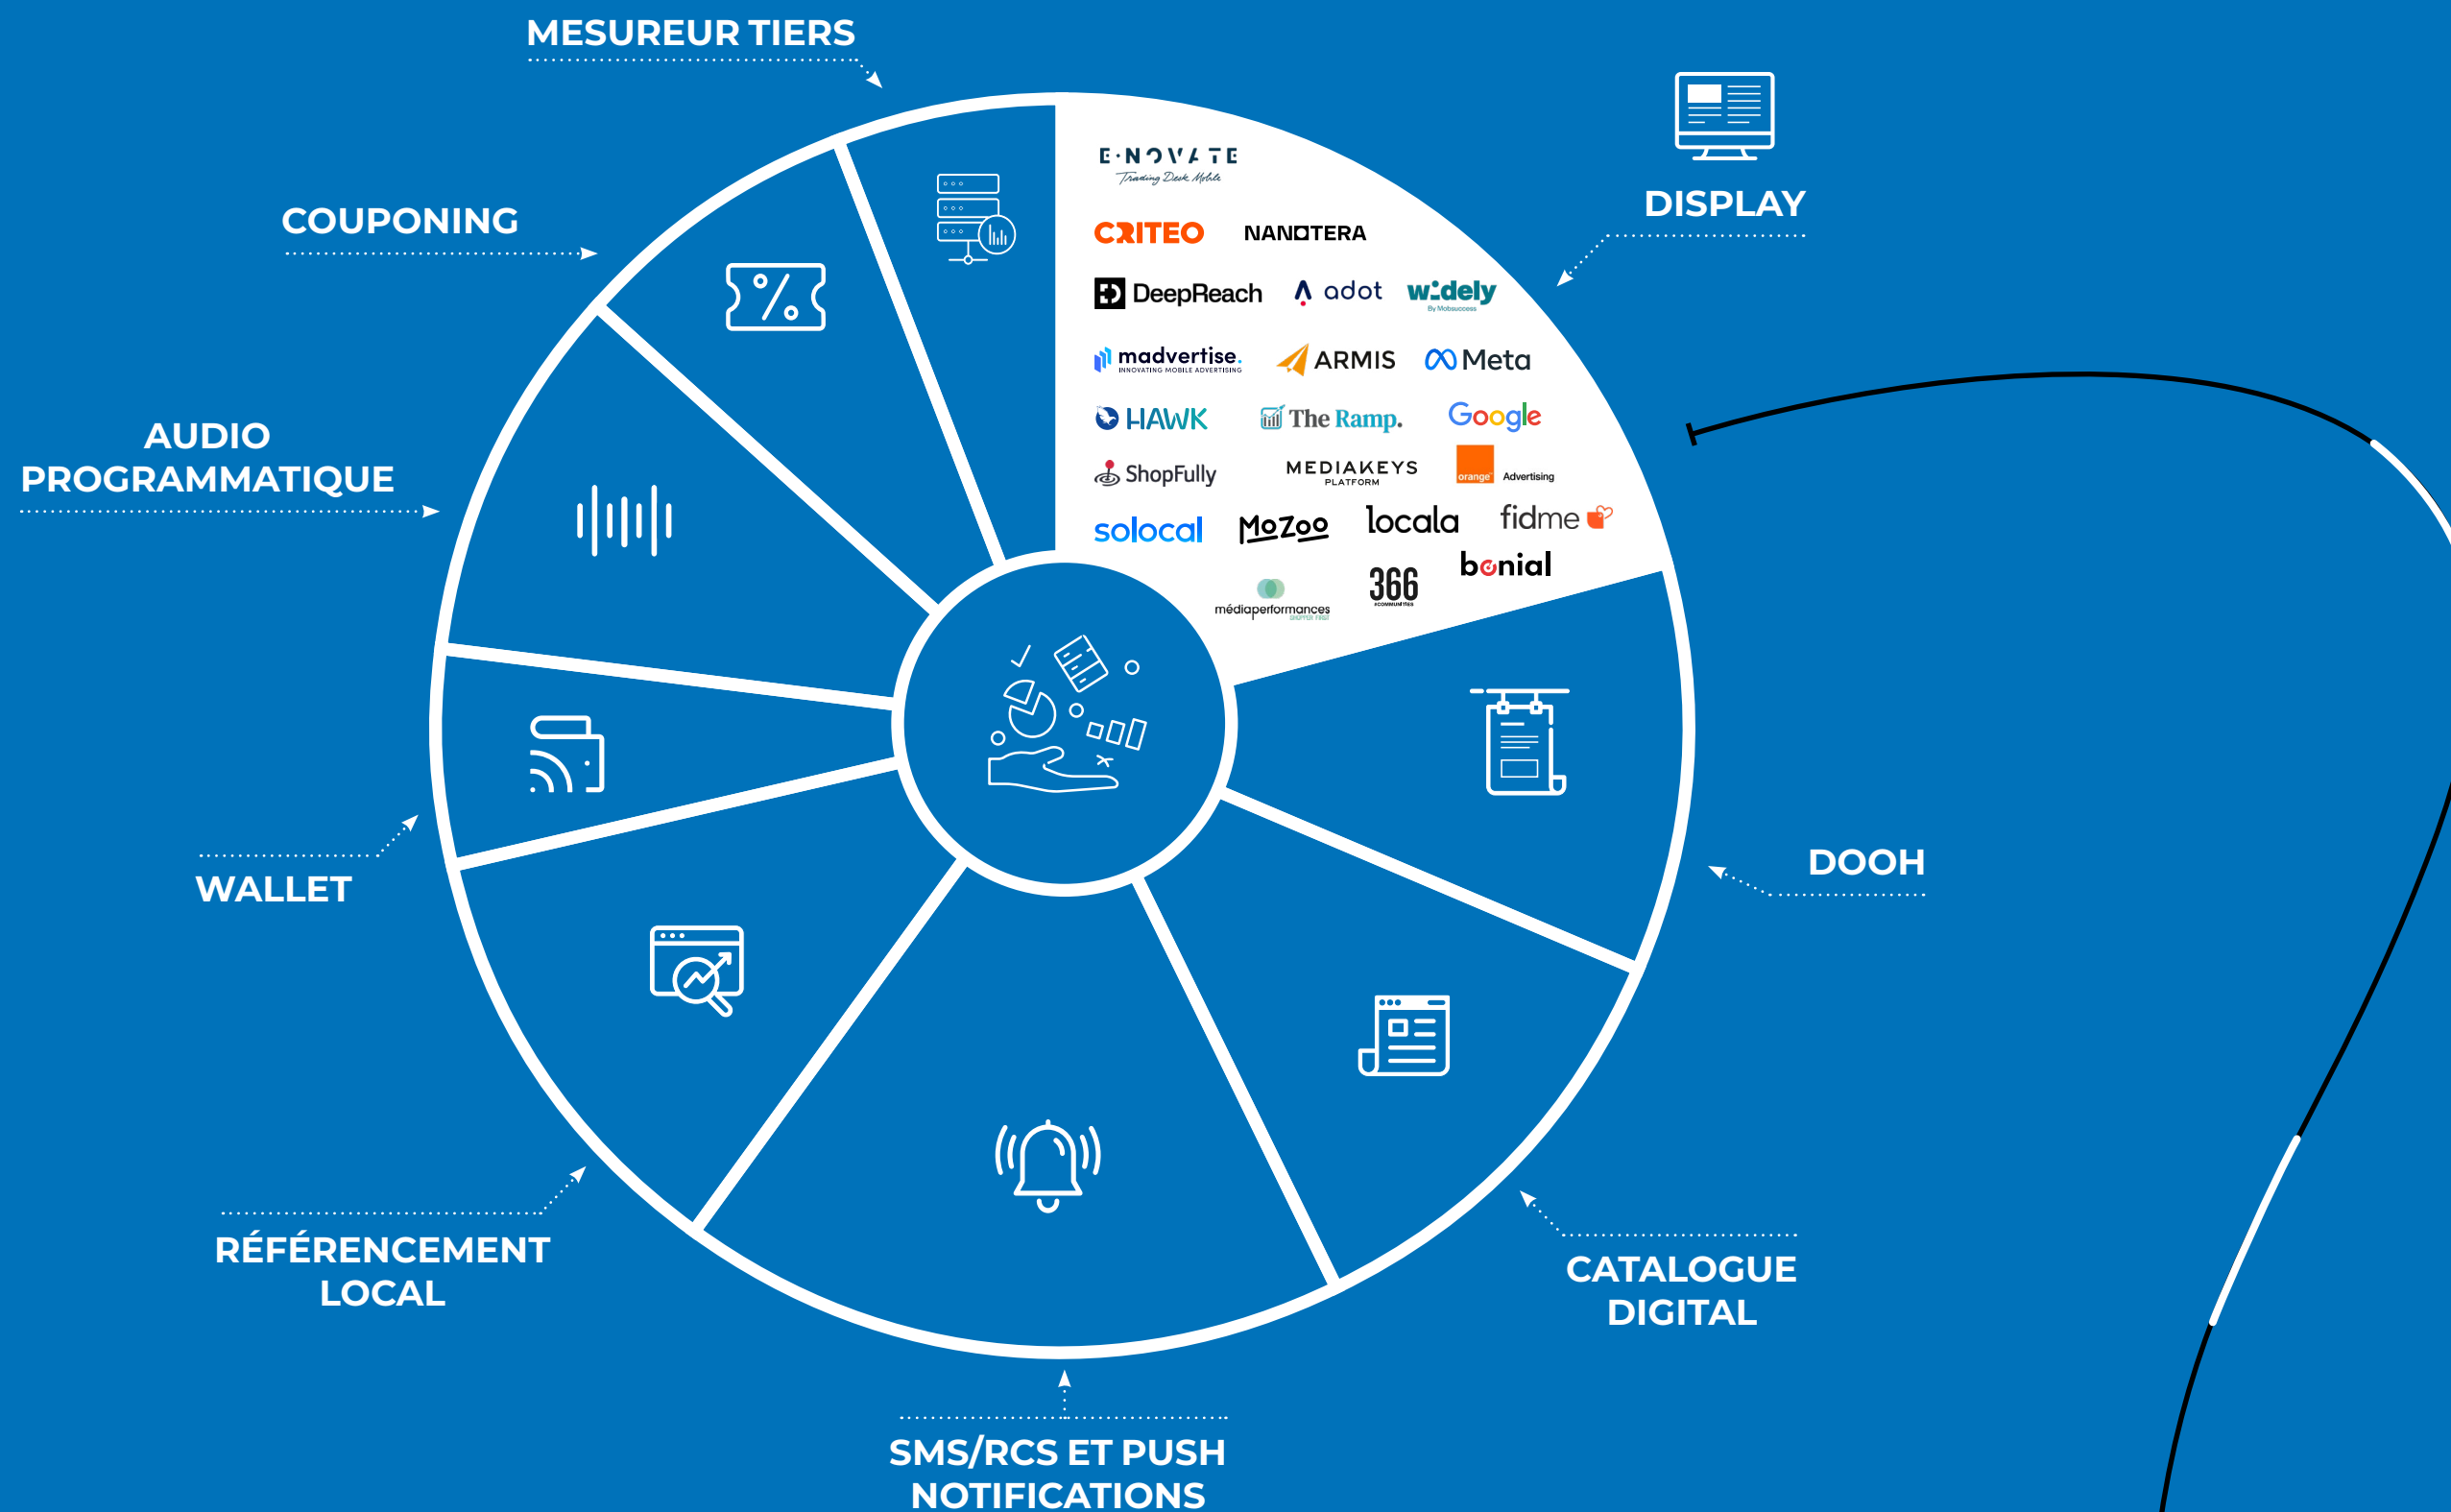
MESUREUR TIERS

DISPLAY

COUPONING

AUDIO PROGRAMMATIQUE

WALLET

RÉFÉRENCEMENT LOCAL

SMS/RCS ET PUSH NOTIFICATIONS

CATALOGUE DIGITAL

DOOH

E-NOVATE
Trading Desk Mobile

CRITEO NANOTERA

DeepReach adot widely
By Mobsuccess

madvertise.
INNOVATING MOBILE ADVERTISING
ARMIS Meta

HAWK The Ramp. Google

ShopFully MEDIAKEYS PLATFORM orange Advertising

solocal MoZoo locala fidme

médiaperformances 366 bonial